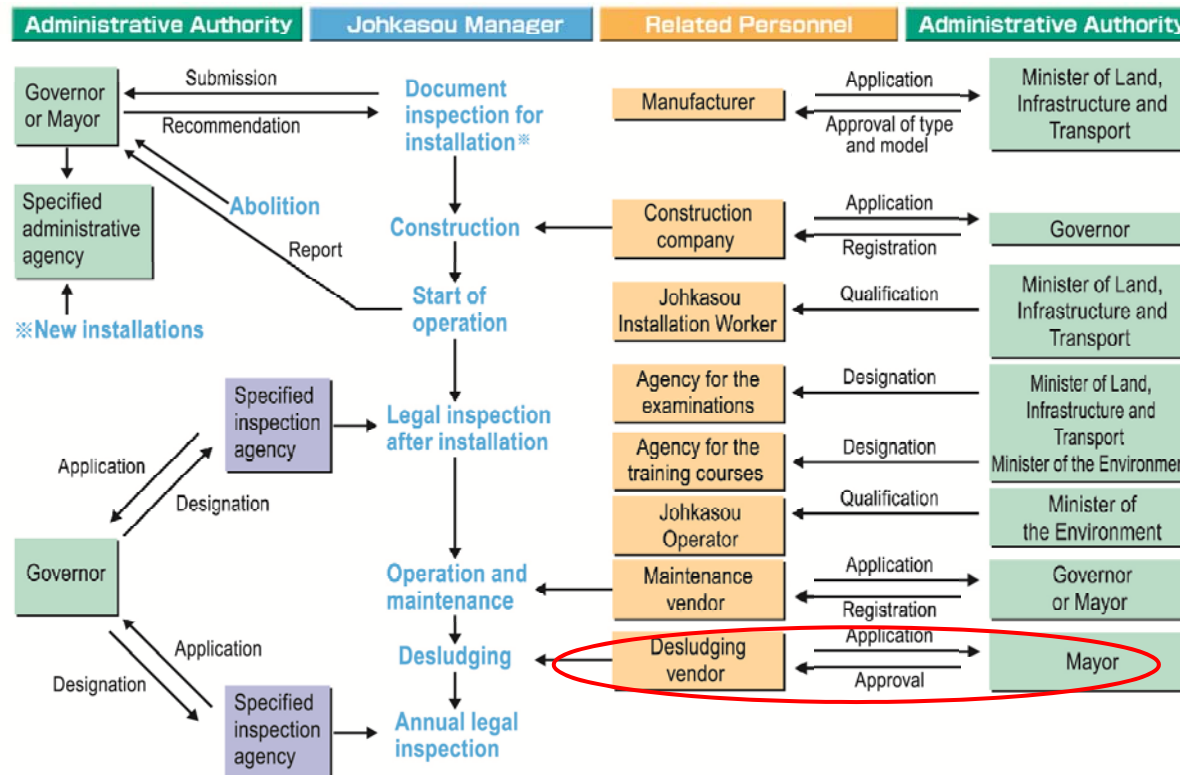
Administrative Authority | Johkasou Manager | Related Personnel | Administrative Authority

Governor or Mayor
Submission
Recommendation
Document inspection for installation※
Manufacturer
Application
Approval of type and model
Minister of Land, Infrastructure and Transport

Specified administrative agency
Abolition
Report
Construction
Construction company
Application
Registration
Governor

※New installations
Start of operation
Johkasou Installation Worker
Qualification
Minister of Land, Infrastructure and Transport

Specified inspection agency
Legal inspection after installation
Agency for the examinations
Designation
Minister of Land, Infrastructure and Transport
Minister of the Environmen
Application
Designation
Agency for the training courses
Designation
Johkasou Operator
Qualification
Minister of the Environment

Governor
Operation and maintenance
Maintenance vendor
Application
Registration
Governor or Mayor

Application
Designation
Desludging
Desludging vendor
Application
Approval
Mayor

Specified inspection agency
Annual legal inspection